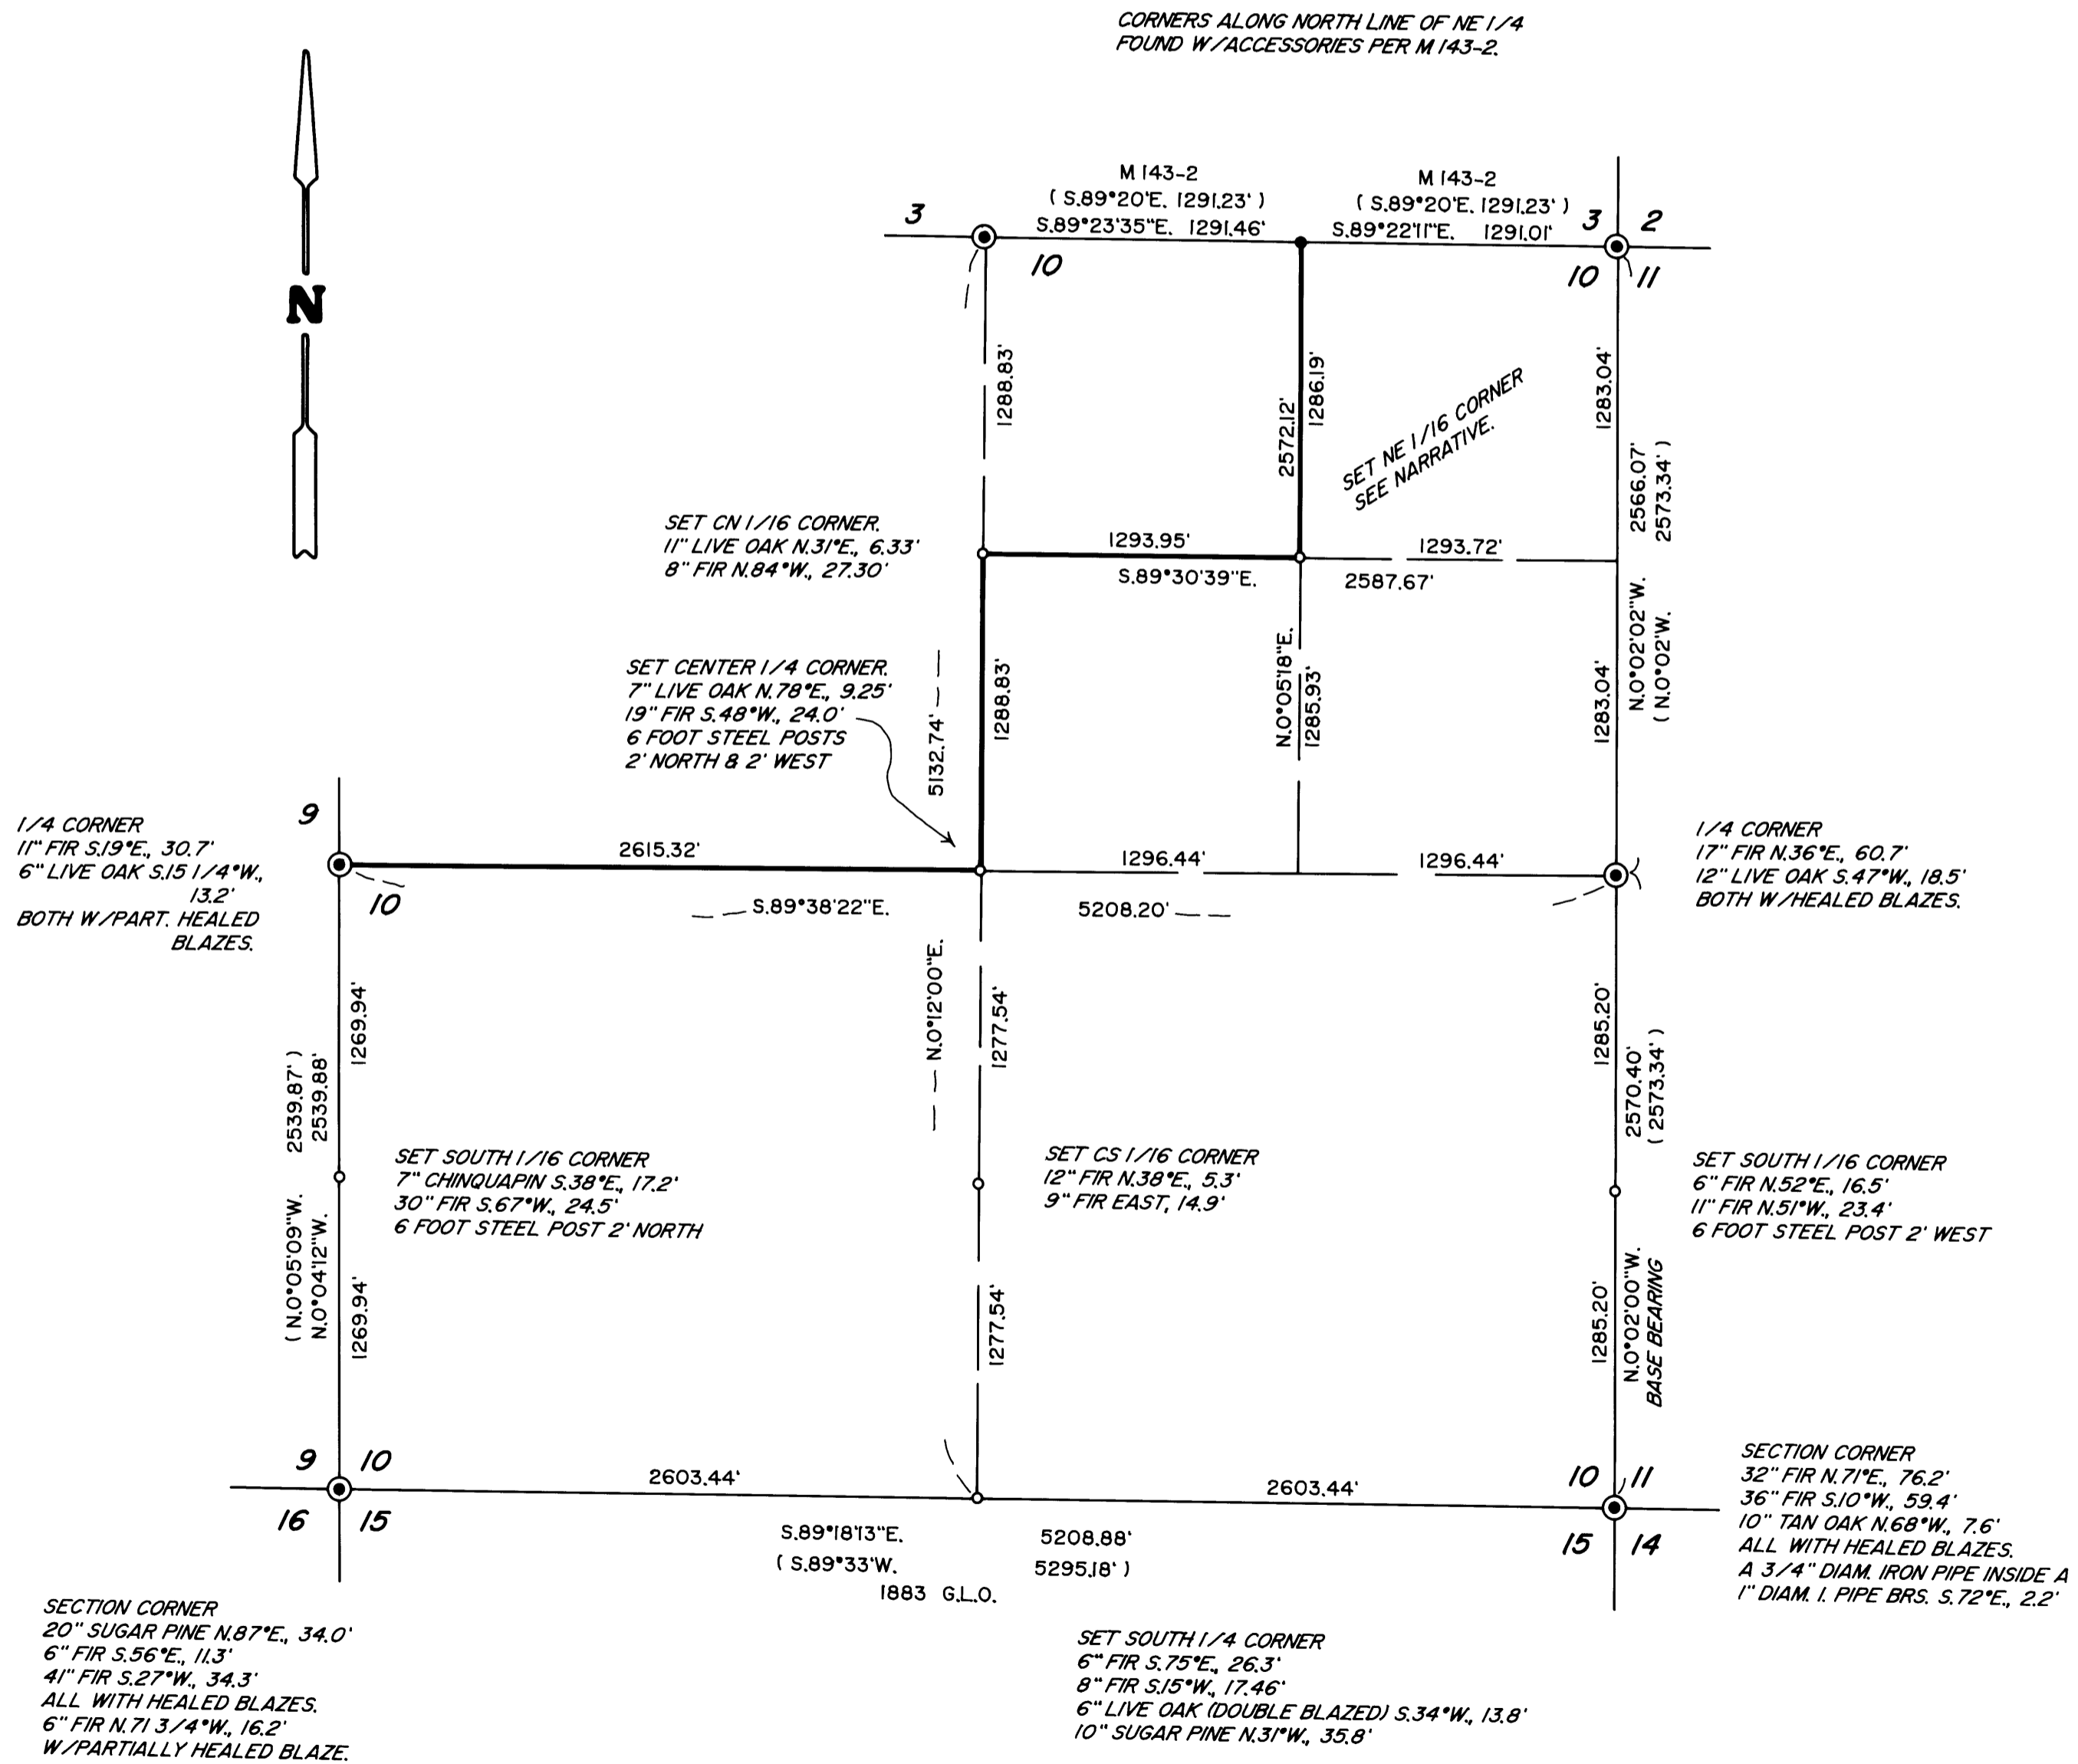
CORNERS ALONG NORTH LINE OF NE 1/4
FOUND W/ACCESSORIES PER M 143-2.

N

M 143-2
( S.89°20'E. 1291.23' )
S.89°23'35"E. 1291.46'

M 143-2
( S.89°20'E. 1291.23' )
S.89°22'11"E. 1291.01'

3
10
3 2
10 11

1288.83'
2572.12'
1286.19'
SET NE 1/16 CORNER
SEE NARRATIVE.
1283.04'
2566.07'
2573.34' )

SET CN 1/16 CORNER.
11" LIVE OAK N.31°E., 6.33'
8" FIR N.84°W., 27.30'

1293.95'
S.89°30'39"E.
1293.72'
2587.67'

SET CENTER 1/4 CORNER.
7" LIVE OAK N.78°E., 9.25'
19" FIR S.48°W., 24.0'
6 FOOT STEEL POSTS
2' NORTH & 2' WEST

5132.74'
1288.83'
N.0°05'18"E.
1285.93'
1283.04'
N.0°02'02"W.
( N.0°02'W.

9
1/4 CORNER
11" FIR S.19°E., 30.7'
6" LIVE OAK S.15 1/4°W., 13.2'
BOTH W/PART. HEALED BLAZES.

2615.32'
10
S.89°38'22"E.
1296.44'
5208.20'
1296.44'

1/4 CORNER
17" FIR N.36°E., 60.7'
12" LIVE OAK S.47°W., 18.5'
BOTH W/HEALED BLAZES.

1269.94'
2539.87' )
2539.88'
N.0°12'00"E.
1277.54'
1285.20'
2570.40'
( 2573.34' )

SET SOUTH 1/16 CORNER
7" CHINQUAPIN S.38°E., 17.2'
30" FIR S.67°W., 24.5'
6 FOOT STEEL POST 2' NORTH

SET CS 1/16 CORNER
12" FIR N.38°E., 5.3'
9" FIR EAST, 14.9'

SET SOUTH 1/16 CORNER
6" FIR N.52°E., 16.5'
11" FIR N.51°W., 23.4'
6 FOOT STEEL POST 2' WEST

( N.0°05'09"W.
N.0°04'12"W.
1269.94'
1277.54'
1285.20'
N.0°02'00"W.
BASE BEARING

9 10
16 15
2603.44'
2603.44'
10 11
15 14

SECTION CORNER
32" FIR N.71°E., 76.2'
36" FIR S.10°W., 59.4'
10" TAN OAK N.68°W., 7.6'
ALL WITH HEALED BLAZES.
A 3/4" DIAM. IRON PIPE INSIDE A 1" DIAM. I. PIPE BRS. S.72°E., 2.2'

S.89°18'13"E.
( S.89°33'W.
1883 G.L.O.
5208.88'
5295.18' )

SECTION CORNER
20" SUGAR PINE N.87°E., 34.0'
6" FIR S.56°E., 11.3'
41" FIR S.27°W., 34.3'
ALL WITH HEALED BLAZES.
6" FIR N.71 3/4°W., 16.2'
W/PARTIALLY HEALED BLAZE.

SET SOUTH 1/4 CORNER
6" FIR S.75°E., 26.3'
8" FIR S.15°W., 17.46'
6" LIVE OAK (DOUBLE BLAZED) S.34°W., 13.8'
10" SUGAR PINE N.31°W., 35.8'